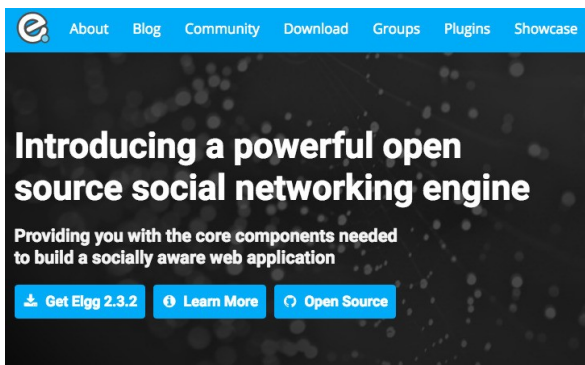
About Blog Community Download Groups Plugins Showcase

Introducing a powerful open source social networking engine

Providing you with the core components needed to build a socially aware web application

Get Elgg 2.3.2 Learn More Open Source